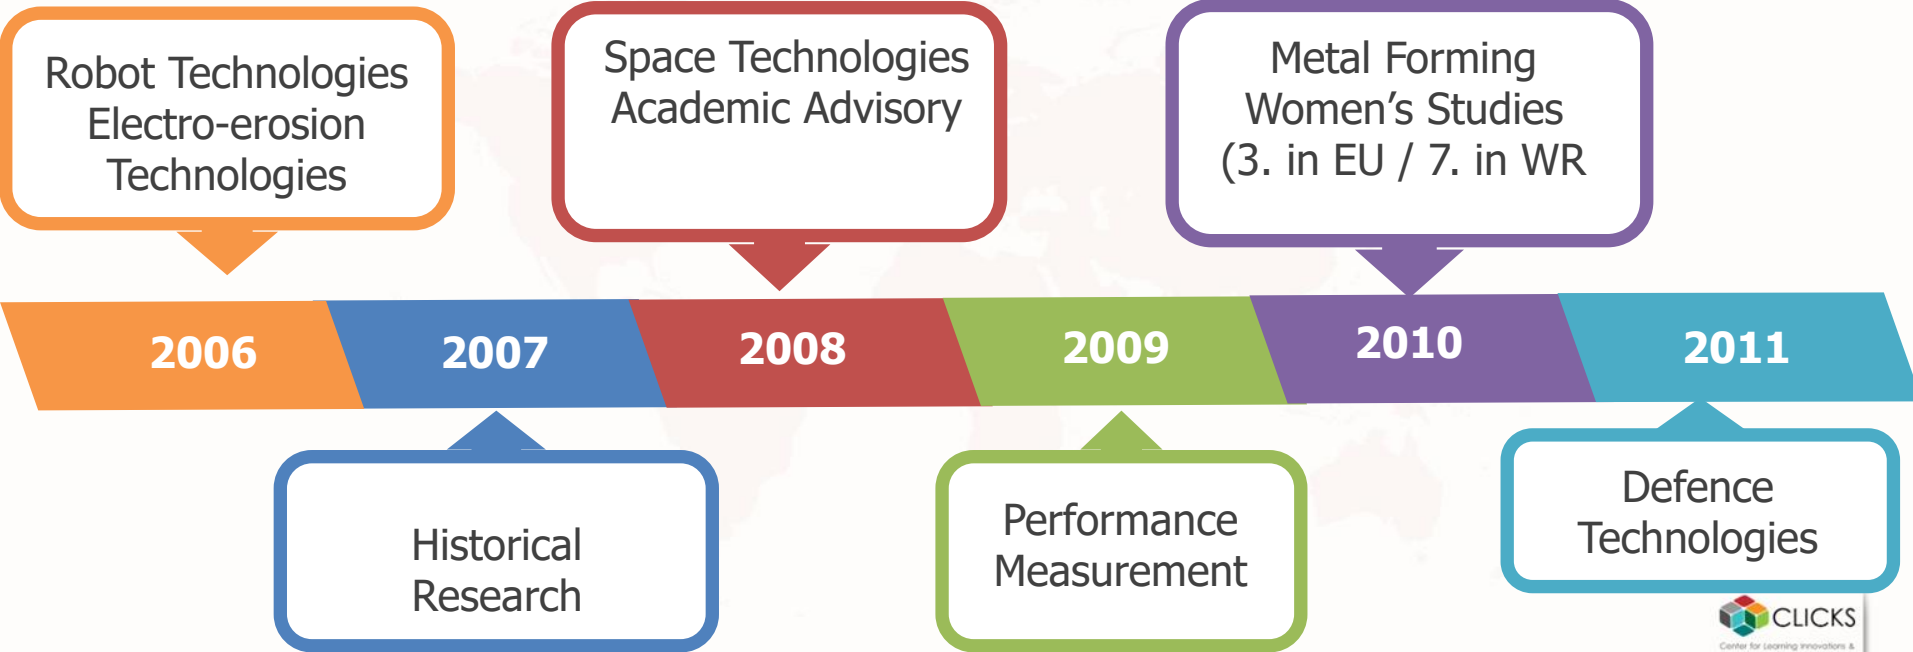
Robot Technologies
Electro-erosion
Technologies

Space Technologies
Academic Advisory

Metal Forming
Women's Studies
(3. in EU / 7. in WR

2006

2007

2008

2009

2010

2011

Historical
Research

Performance
Measurement

Defence
Technologies

CLICKS
Center for Learning Innovations &